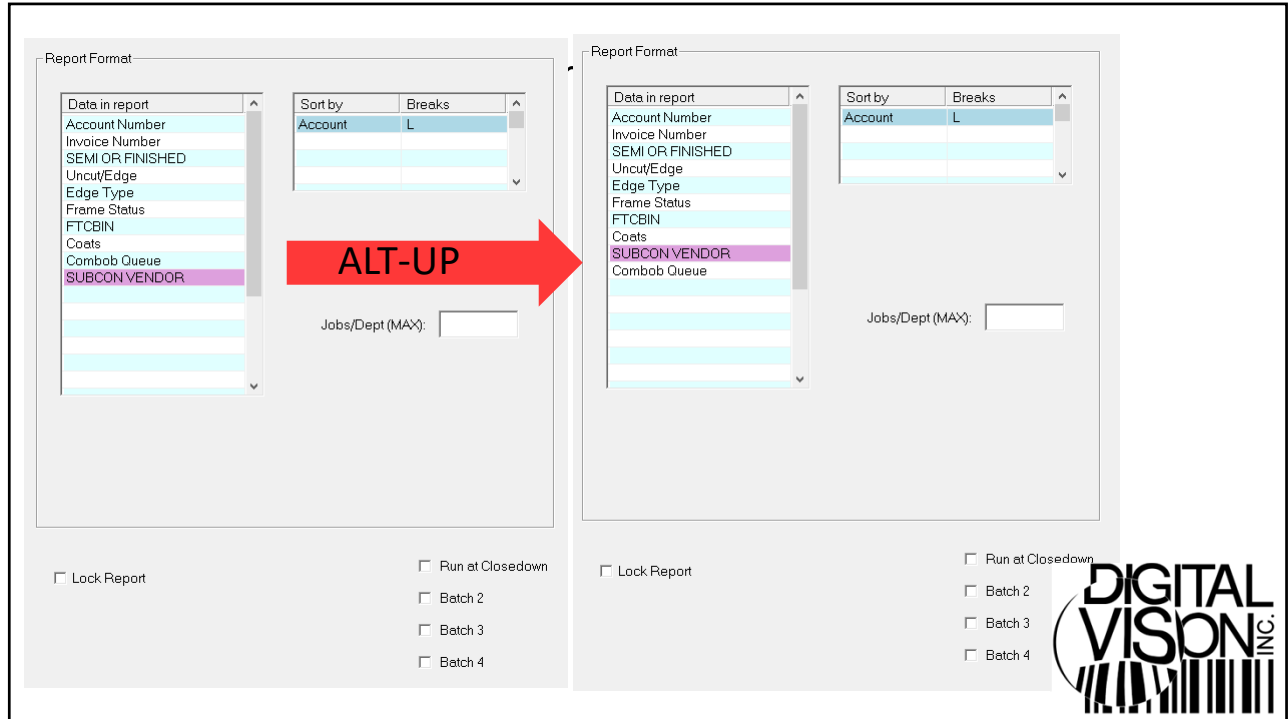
Report Format

| Data in report |
|---|
| Account Number |
| Invoice Number |
| SEMI OR FINISHED |
| Uncut/Edge |
| Edge Type |
| Frame Status |
| FTCBIN |
| Coats |
| Combob Queue |
| SUBCON VENDOR |

| Sort by | Breaks |
|---|---|
| Account | L |

Jobs/Dept (MAX):

☐ Lock Report

☐ Run at Closedown
☐ Batch 2
☐ Batch 3
☐ Batch 4

ALT-UP

Report Format

| Data in report |
|---|
| Account Number |
| Invoice Number |
| SEMI OR FINISHED |
| Uncut/Edge |
| Edge Type |
| Frame Status |
| FTCBIN |
| Coats |
| SUBCON VENDOR |
| Combob Queue |

| Sort by | Breaks |
|---|---|
| Account | L |

Jobs/Dept (MAX):

☐ Lock Report

☐ Run at Closedown
☐ Batch 2
☐ Batch 3
☐ Batch 4

DIGITAL VISION INC.